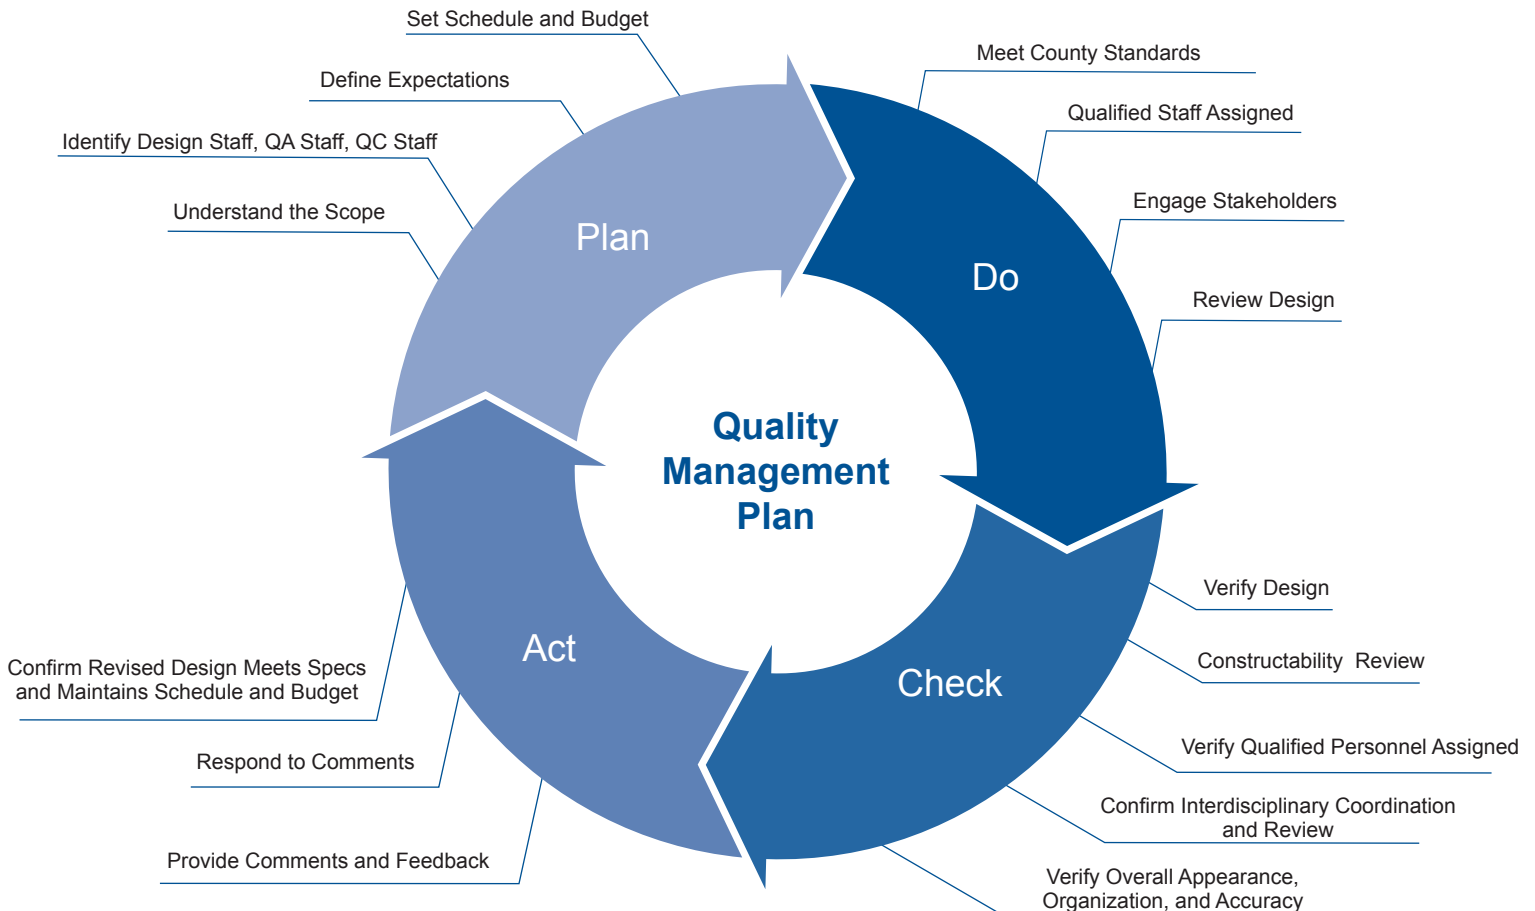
Set Schedule and Budget

Define Expectations

Identify Design Staff, QA Staff, QC Staff

Understand the Scope

Plan

Meet County Standards

Qualified Staff Assigned

Engage Stakeholders

Do

Review Design

Quality Management Plan

Verify Design

Constructability Review

Check

Verify Qualified Personnel Assigned

Confirm Interdisciplinary Coordination and Review

Verify Overall Appearance, Organization, and Accuracy

Act

Confirm Revised Design Meets Specs and Maintains Schedule and Budget

Respond to Comments

Provide Comments and Feedback